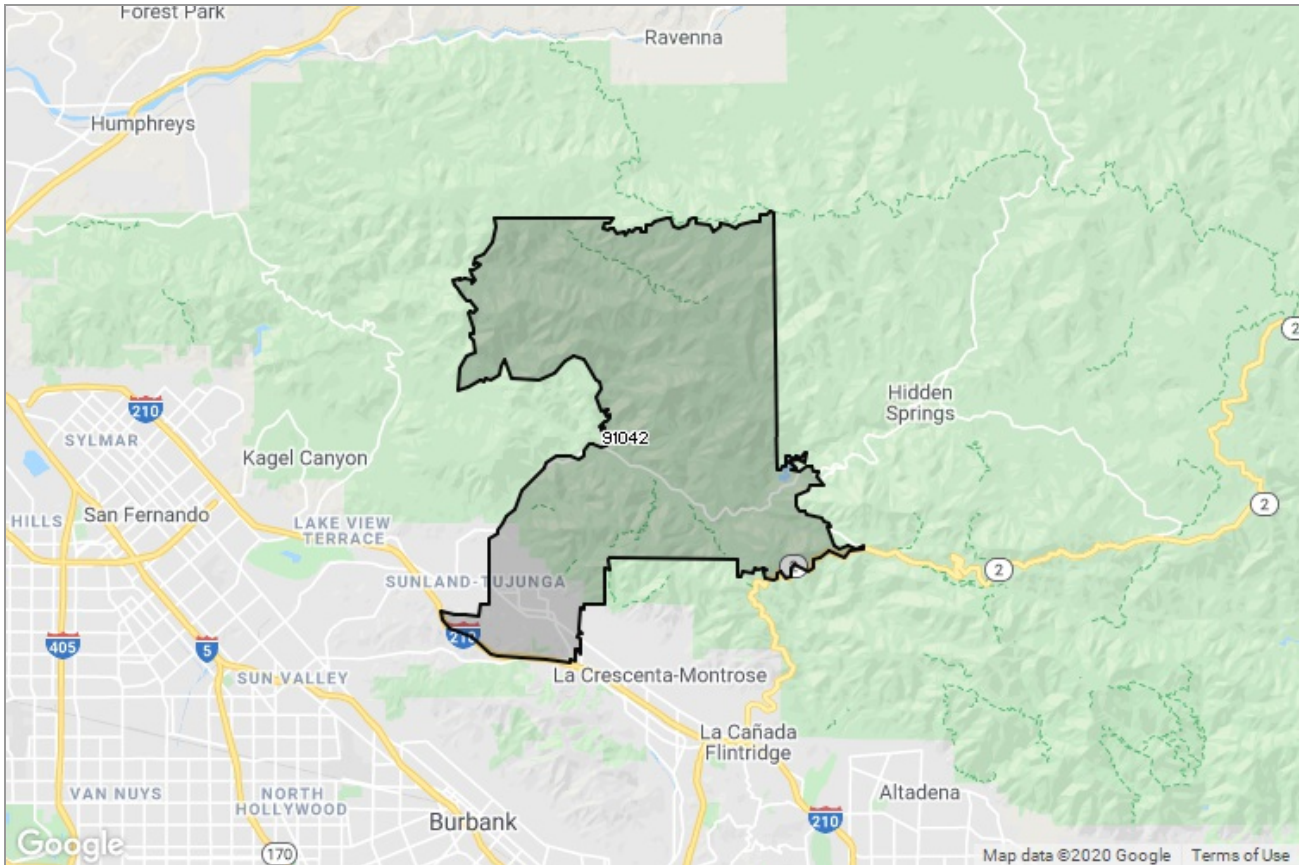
Forest Park
Ravenna
Humphreys
210
SYLMAR
Kagel Canyon
91042
Hidden Springs
2
HILLS
San Fernando
LAKE VIEW TERRACE
SUNLAND-TUJUNGA
2
405
5
210
SUN VALLEY
La Crescenta-Montrose
La Cañada Flintridge
VAN NUYS
NORTH HOLLYWOOD
Altadena
Burbank
210
Google
170
Map data ©2020 Google
Terms of Use